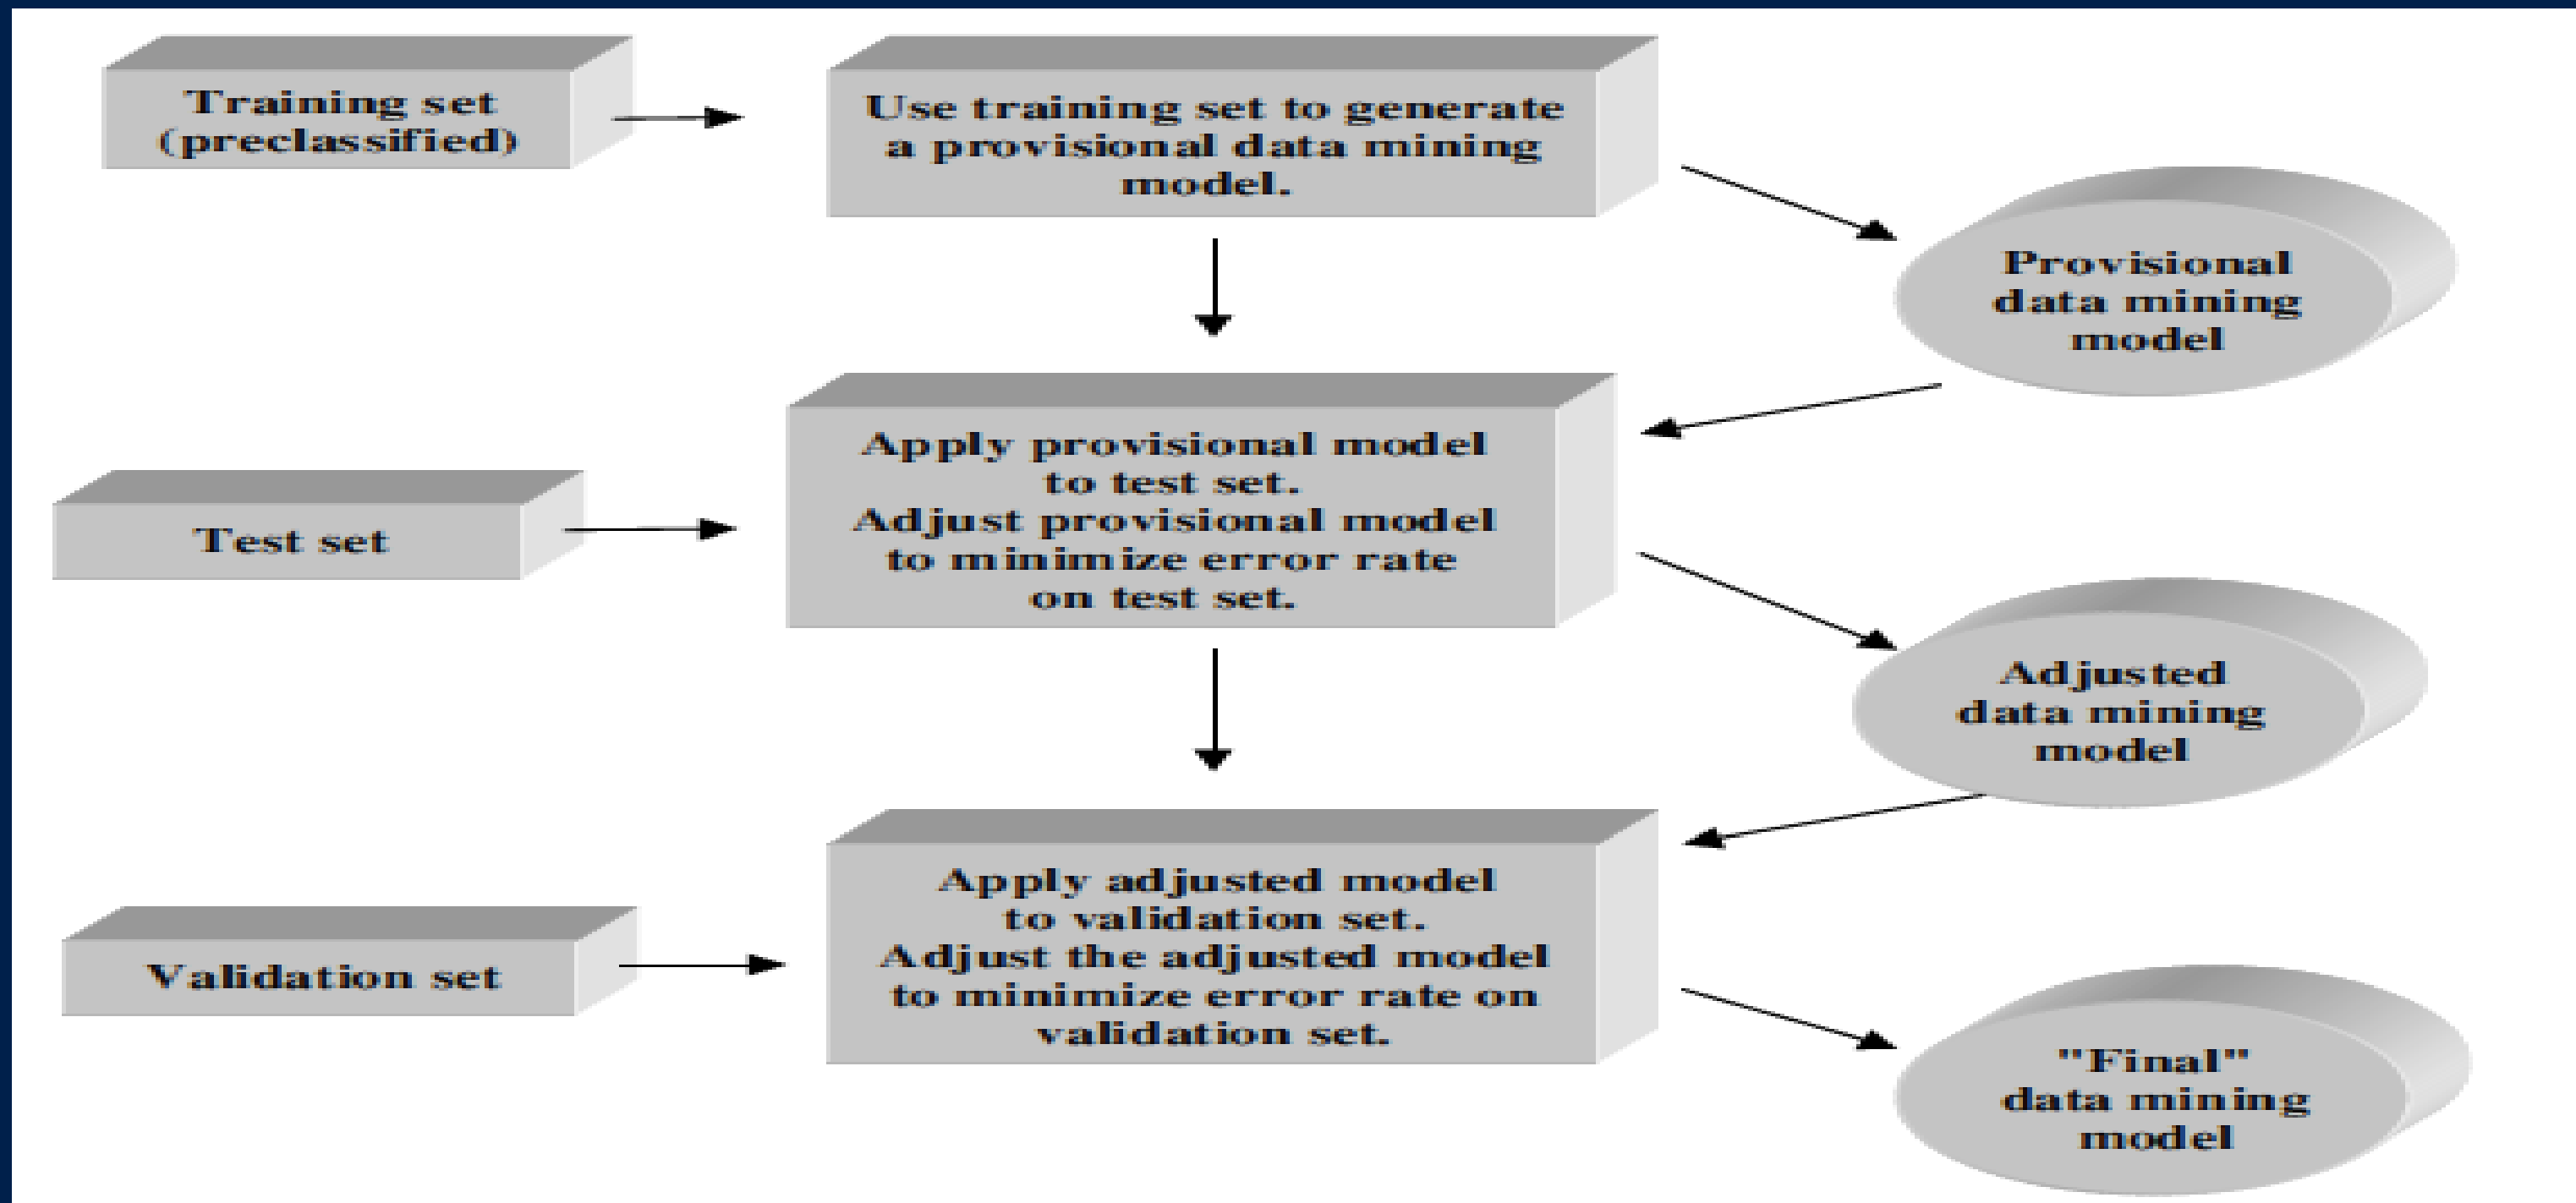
Training set (preclassified)

Use training set to generate a provisional data mining model.

Provisional data mining model

Apply provisional model to test set. Adjust provisional model to minimize error rate on test set.

Test set

Adjusted data mining model

Validation set

Apply adjusted model to validation set. Adjust the adjusted model to minimize error rate on validation set.

"Final" data mining model